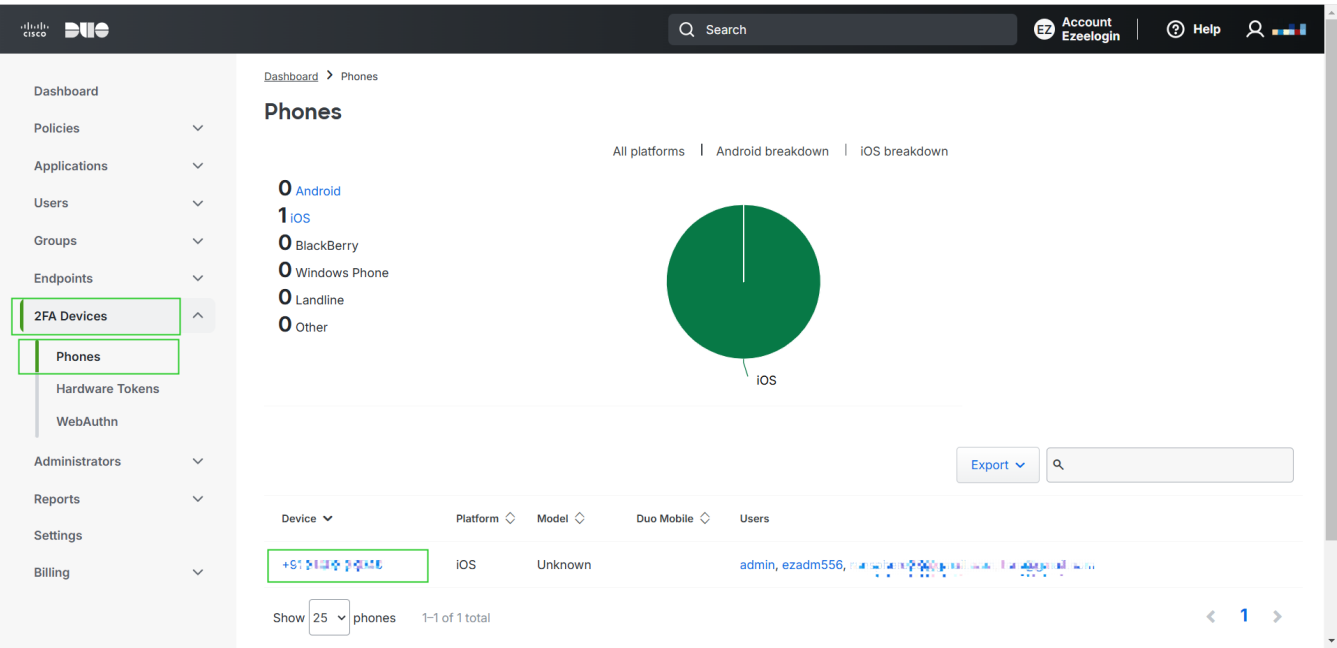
cisco DUO

Search

EZ Account Ezeelogin

Help

Dashboard
Policies
Applications
Users
Groups
Endpoints
2FA Devices
Phones
Hardware Tokens
WebAuthn
Administrators
Reports
Settings
Billing

Dashboard > Phones

Phones

All platforms | Android breakdown | iOS breakdown

0 Android
1 iOS
0 BlackBerry
0 Windows Phone
0 Landline
0 Other

iOS

Export

| Device | Platform | Model | Duo Mobile | Users |
|---|---|---|---|---|
| +91 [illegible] | iOS | Unknown | | admin, ezadm556, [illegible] |

Show 25 phones 1–1 of 1 total

1